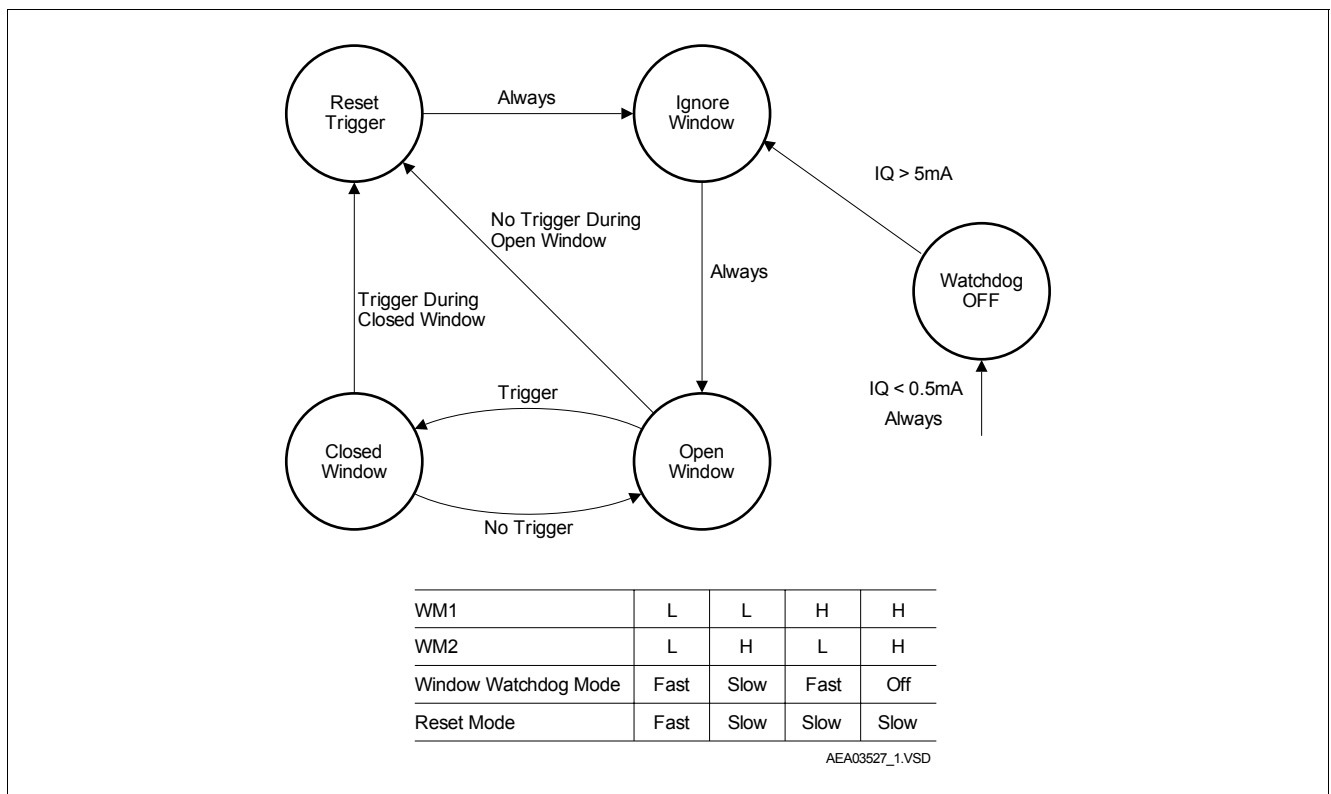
Reset Trigger

Always

Ignore Window

IQ > 5mA

No Trigger During Open Window

Always

Watchdog OFF

Trigger During Closed Window

IQ < 0.5mA

Always

Trigger

Closed Window

Open Window

No Trigger

| WM1 | L | L | H | H |
|---|---|---|---|---|
| WM2 | L | H | L | H |
| Window Watchdog Mode | Fast | Slow | Fast | Off |
| Reset Mode | Fast | Slow | Slow | Slow |

AEA03527_1.VSD